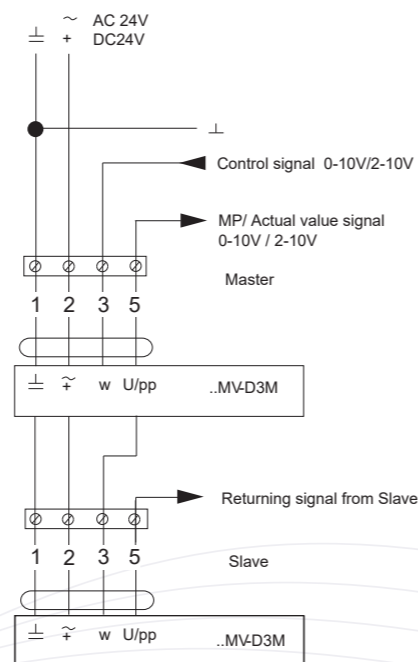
~ AC 24V
$\perp$ + DC24V

$\perp$

Control signal 0-10V/2-10V

MP/ Actual value signal
0-10V / 2-10V

Master

1 2 3 5

$\perp$ $\tilde{+}$ w U/pp ..MV-D3M

Returning signal from Slave

1 2 3 5

Slave

$\perp$ $\tilde{+}$ w U/pp ..MV-D3M